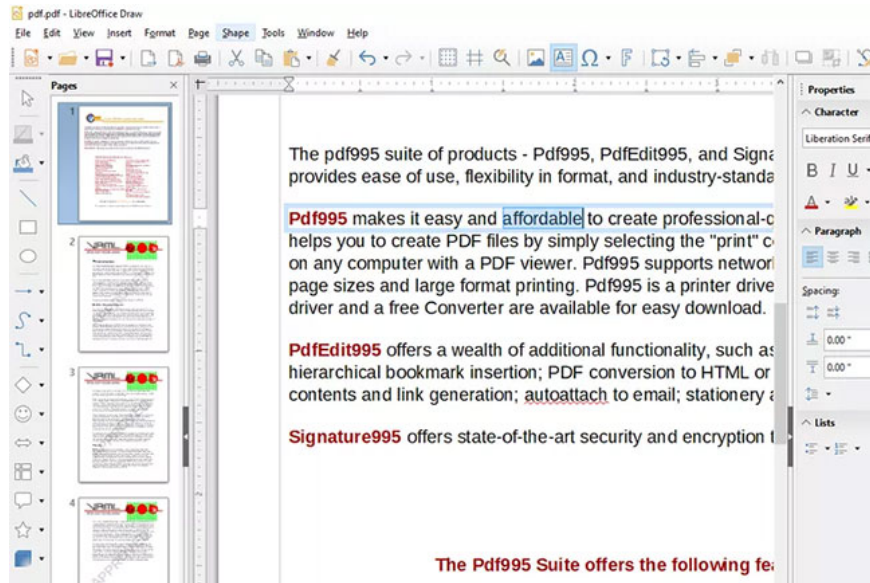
pdf.pdf - LibreOffice Draw

File Edit View Insert Format Page Shape Tools Window Help

Pages

1

2

3

4

Properties

Character

Liberation Serif

B I U

Paragraph

Spacing:

0.00"

0.00"

Lists

The pdf995 suite of products - Pdf995, PdfEdit995, and Signa provides ease of use, flexibility in format, and industry-standa

Pdf995 makes it easy and affordable to create professional-q helps you to create PDF files by simply selecting the "print" c on any computer with a PDF viewer. Pdf995 supports networ page sizes and large format printing. Pdf995 is a printer drive driver and a free Converter are available for easy download.

PdfEdit995 offers a wealth of additional functionality, such as hierarchical bookmark insertion; PDF conversion to HTML or contents and link generation; autoattach to email; stationery a

Signature995 offers state-of-the-art security and encryption t

The Pdf995 Suite offers the following fe